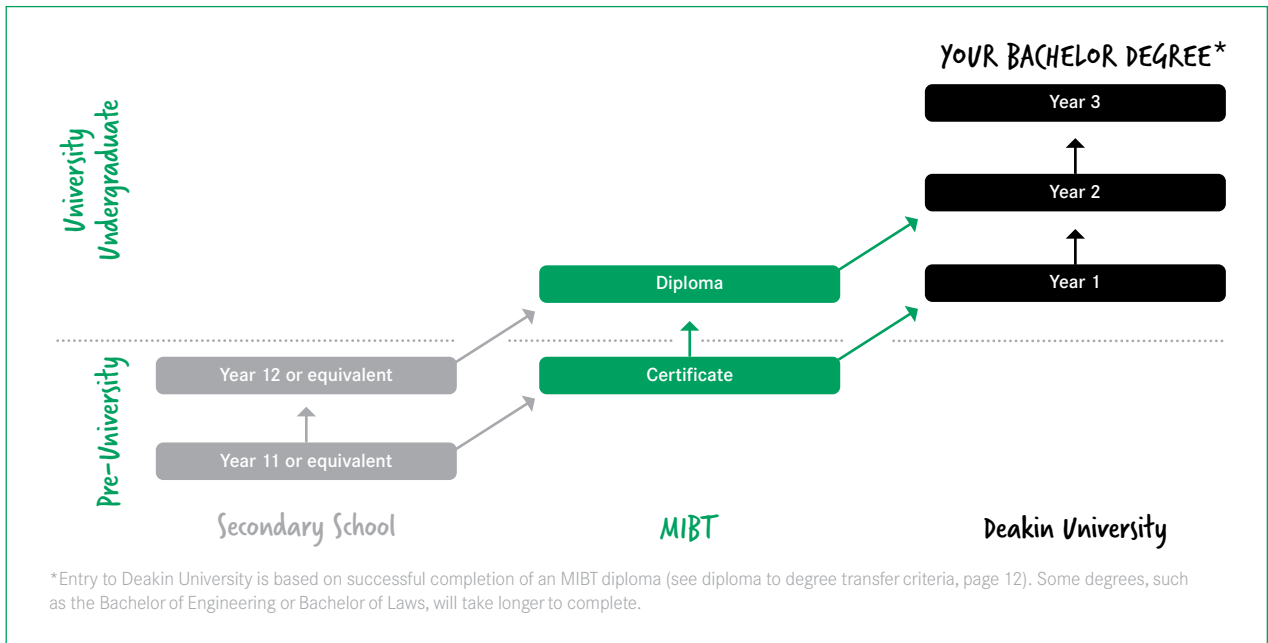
YOUR BACHELOR DEGREE*

University Undergraduate

Year 3

Year 2

Diploma

Year 1

Pre-University

Year 12 or equivalent

Certificate

Year 11 or equivalent

Secondary School

MIBT

Deakin University

*Entry to Deakin University is based on successful completion of an MIBT diploma (see diploma to degree transfer criteria, page 12). Some degrees, such as the Bachelor of Engineering or Bachelor of Laws, will take longer to complete.